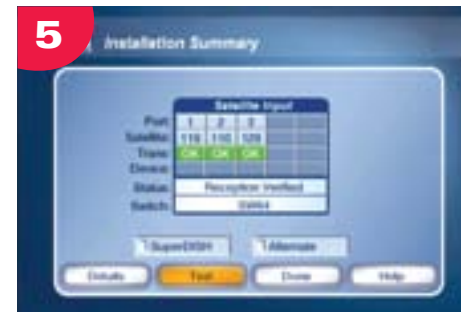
5

Installation Summary

| | Satellite Input | | | | |
|---|---|---|---|---|---|
| Port | 1 | 2 | 3 | | |
| Satellite | 119 | 110 | 129 | | |
| Trans | OK | OK | OK | | |
| Device | | | | | |

Status: Reception Verified
Switch: SW44

SuperDISH
Alternate

Details
Test
Done
Help